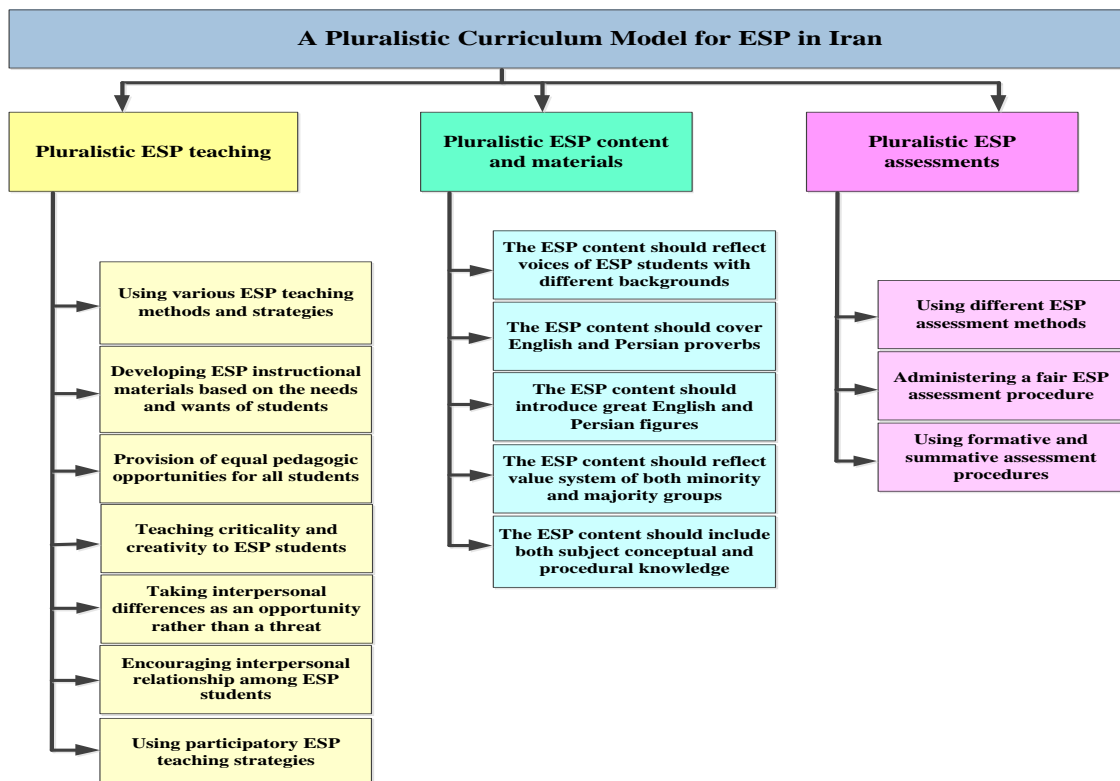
A Pluralistic Curriculum Model for ESP in Iran

Pluralistic ESP teaching

Using various ESP teaching methods and strategies

Developing ESP instructional materials based on the needs and wants of students

Provision of equal pedagogic opportunities for all students

Teaching criticality and creativity to ESP students

Taking interpersonal differences as an opportunity rather than a threat

Encouraging interpersonal relationship among ESP students

Using participatory ESP teaching strategies

Pluralistic ESP content and materials

The ESP content should reflect voices of ESP students with different backgrounds

The ESP content should cover English and Persian proverbs

The ESP content should introduce great English and Persian figures

The ESP content should reflect value system of both minority and majority groups

The ESP content should include both subject conceptual and procedural knowledge

Pluralistic ESP assessments

Using different ESP assessment methods

Administering a fair ESP assessment procedure

Using formative and summative assessment procedures